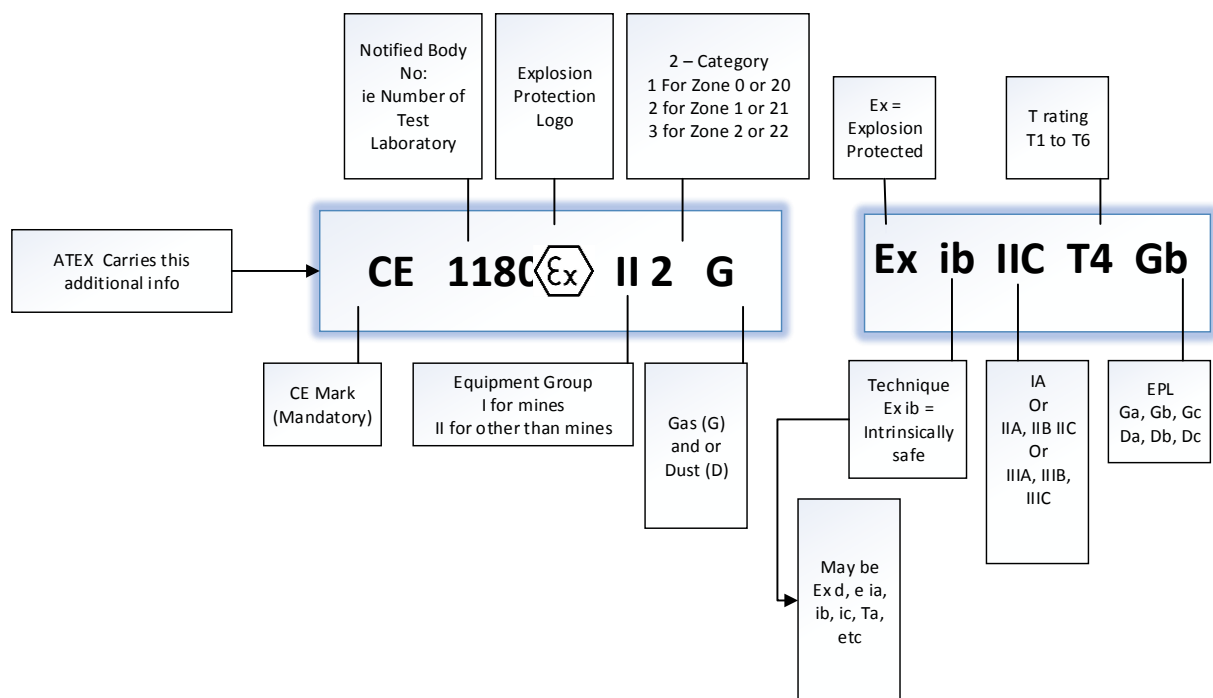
Notified Body No: ie Number of Test Laboratory

Explosion Protection Logo

2 – Category
1 For Zone 0 or 20
2 for Zone 1 or 21
3 for Zone 2 or 22

Ex = Explosion Protected

T rating T1 to T6

ATEX Carries this additional info

CE 1180 $\langle \mathcal{E}x \rangle$ II 2 G

Ex ib IIC T4 Gb

CE Mark (Mandatory)

Equipment Group
I for mines
II for other than mines

Gas (G) and or Dust (D)

Technique Ex ib = Intrinsically safe

IA
Or
IIA, IIB IIC
Or
IIIA, IIIB, IIIC

EPL
Ga, Gb, Gc
Da, Db, Dc

May be Ex d, e ia, ib, ic, Ta, etc